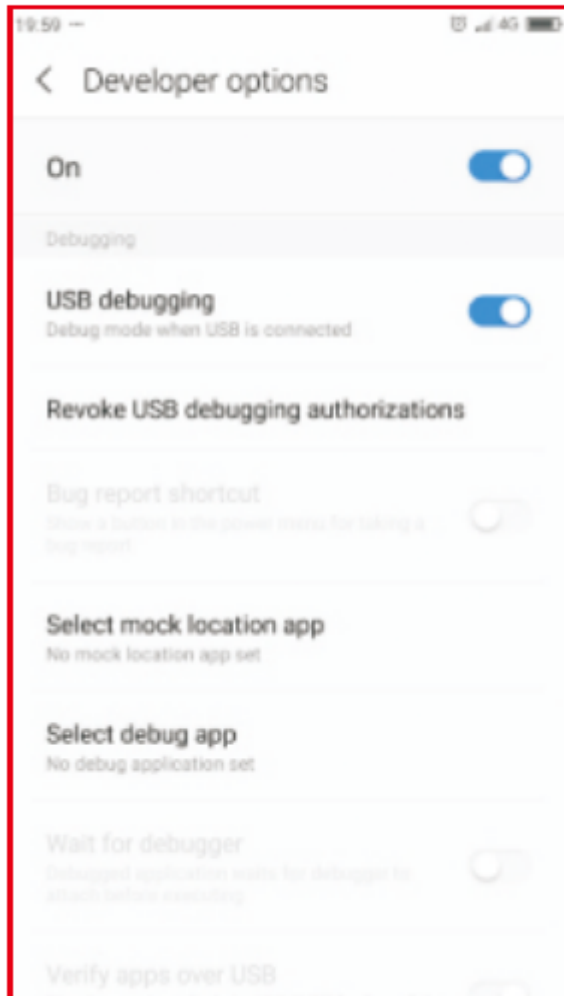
19:59 ···

4G

Developer options

On

Debugging

USB debugging
Debug mode when USB is connected

Revoke USB debugging authorizations

Bug report shortcut
Show a button in the power menu for taking a bug report

Select mock location app
No mock location app set

Select debug app
No debug application set

Wait for debugger
Debugged application waits for debugger to attach before executing

Verify apps over USB